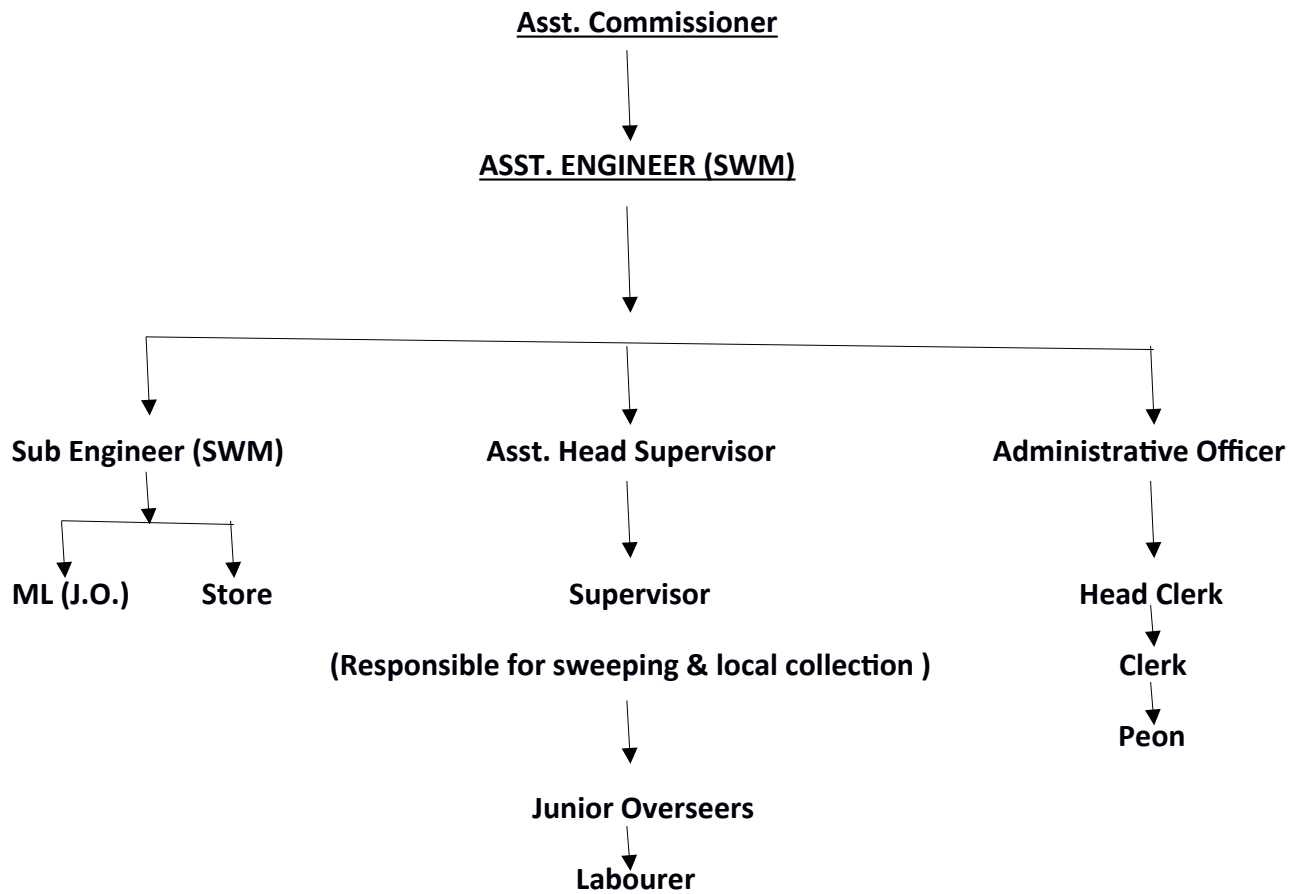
Asst. Commissioner

ASST. ENGINEER (SWM)

Sub Engineer (SWM)

ML (J.O.)

Store

Asst. Head Supervisor

Supervisor

(Responsible for sweeping & local collection )

Junior Overseers

Labourer

Administrative Officer

Head Clerk

Clerk

Peon